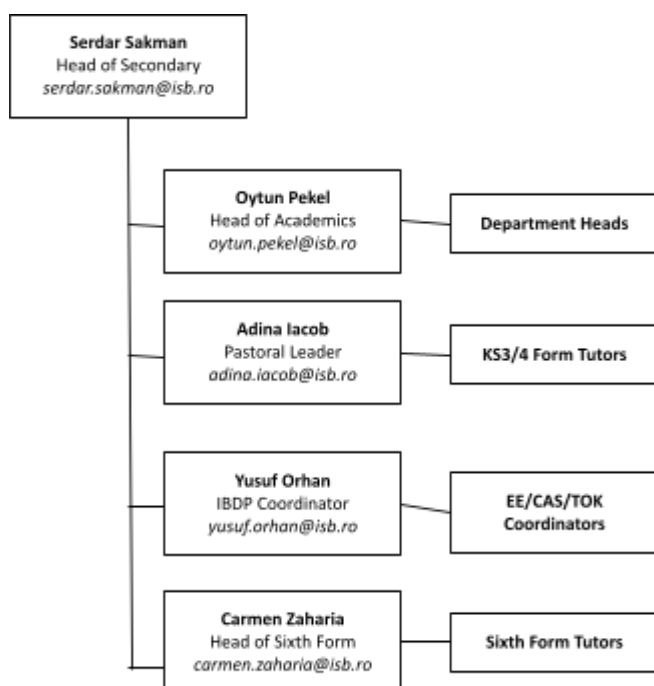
**Serdar Sakman**
Head of Secondary
*serdar.sakman@isb.ro*

**Oytun Pekel**
Head of Academics
*oytun.pekel@isb.ro*

**Department Heads**

**Adina Iacob**
Pastoral Leader
*adina.iacob@isb.ro*

**KS3/4 Form Tutors**

**Yusuf Orhan**
IBDP Coordinator
*yusuf.orhan@isb.ro*

**EE/CAS/TOK Coordinators**

**Carmen Zaharia**
Head of Sixth Form
*carmen.zaharia@isb.ro*

**Sixth Form Tutors**